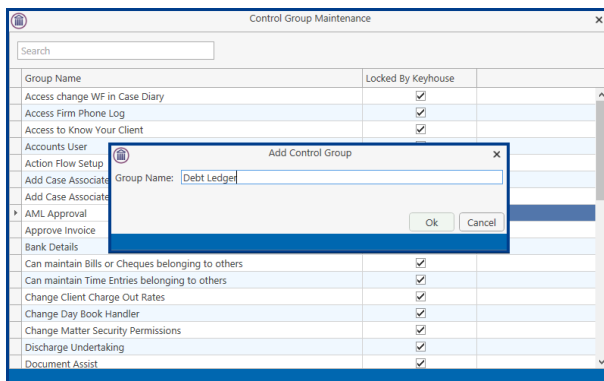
Control Group Maintenance

Search

| Group Name | Locked By Keyhouse |
|---|---|
| Access change WF in Case Diary | ☑ |
| Access Firm Phone Log | ☑ |
| Access to Know Your Client | ☑ |
| Accounts User | |
| Action Flow Setup | |
| Add Case Associate | |
| Add Case Associate | |
| AML Approval | |
| Approve Invoice | |
| Bank Details | |
| Can maintain Bills or Cheques belonging to others | ☑ |
| Can maintain Time Entries belonging to others | ☑ |
| Change Client Charge Out Rates | ☑ |
| Change Day Book Handler | ☑ |
| Change Matter Security Permissions | ☑ |
| Discharge Undertaking | ☑ |
| Document Assist | ☑ |

Add Control Group ×

Group Name: Debt Ledger

Ok Cancel